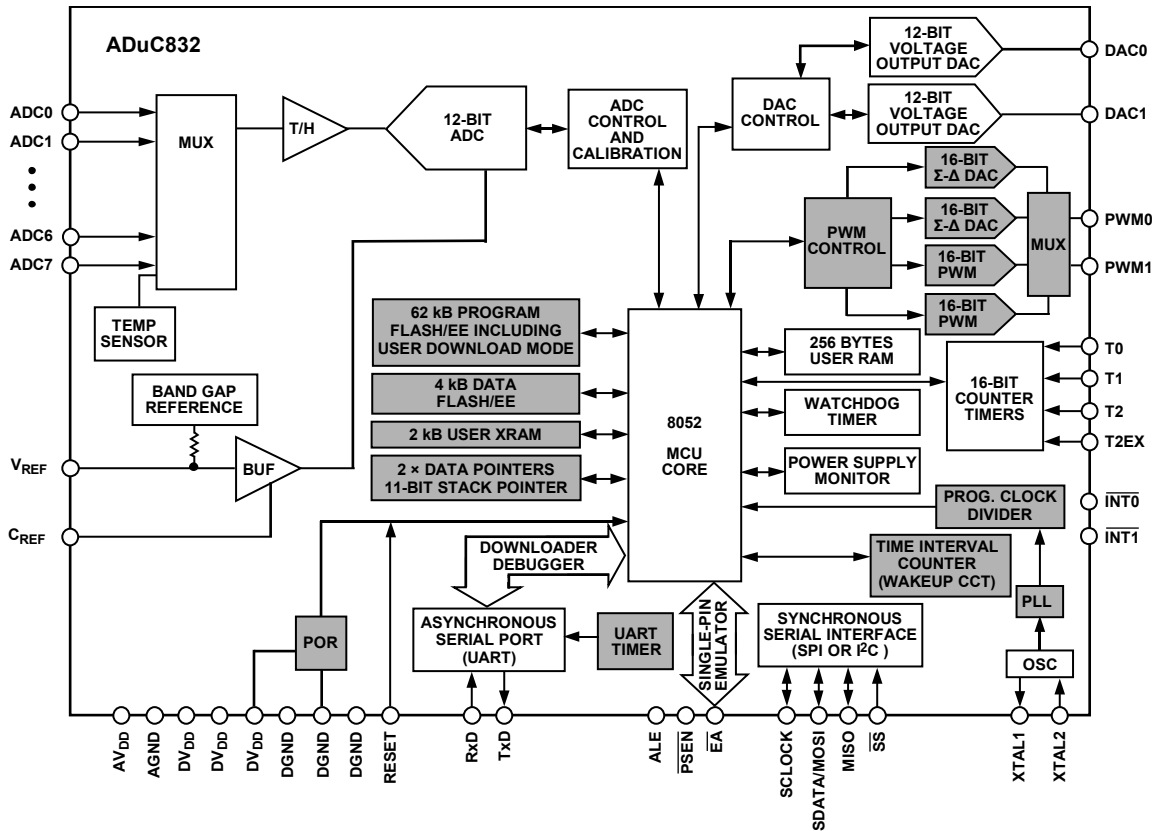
ADuC832

ADC0
ADC1
ADC6
ADC7

MUX

T/H

12-BIT ADC

ADC CONTROL AND CALIBRATION

DAC CONTROL

12-BIT VOLTAGE OUTPUT DAC

12-BIT VOLTAGE OUTPUT DAC

DAC0
DAC1

16-BIT Σ-Δ DAC

16-BIT Σ-Δ DAC

PWM CONTROL

16-BIT PWM

16-BIT PWM

MUX

PWM0
PWM1

TEMP SENSOR

62 kB PROGRAM FLASH/EE INCLUDING USER DOWNLOAD MODE

4 kB DATA FLASH/EE

2 kB USER XRAM

2 × DATA POINTERS 11-BIT STACK POINTER

8052

MCU CORE

256 BYTES USER RAM

WATCHDOG TIMER

POWER SUPPLY MONITOR

16-BIT COUNTER TIMERS

T0
T1
T2
T2EX

BAND GAP REFERENCE

$V_{REF}$

BUF

$C_{REF}$

PROG. CLOCK DIVIDER

$\overline{INT0}$
$\overline{INT1}$

DOWNLOADER DEBUGGER

TIME INTERVAL COUNTER (WAKEUP CCT)

POR

ASYNCHRONOUS SERIAL PORT (UART)

UART TIMER

SINGLE-PIN EMULATOR

SYNCHRONOUS SERIAL INTERFACE (SPI OR I$^2$C )

PLL

OSC

$AV_{DD}$
AGND
$DV_{DD}$
$DV_{DD}$
$DV_{DD}$
DGND
DGND
DGND
RESET
RxD
TxD
ALE
$\overline{PSEN}$
$\overline{EA}$
SCLOCK
SDATA/MOSI
MISO
$\overline{SS}$
XTAL1
XTAL2